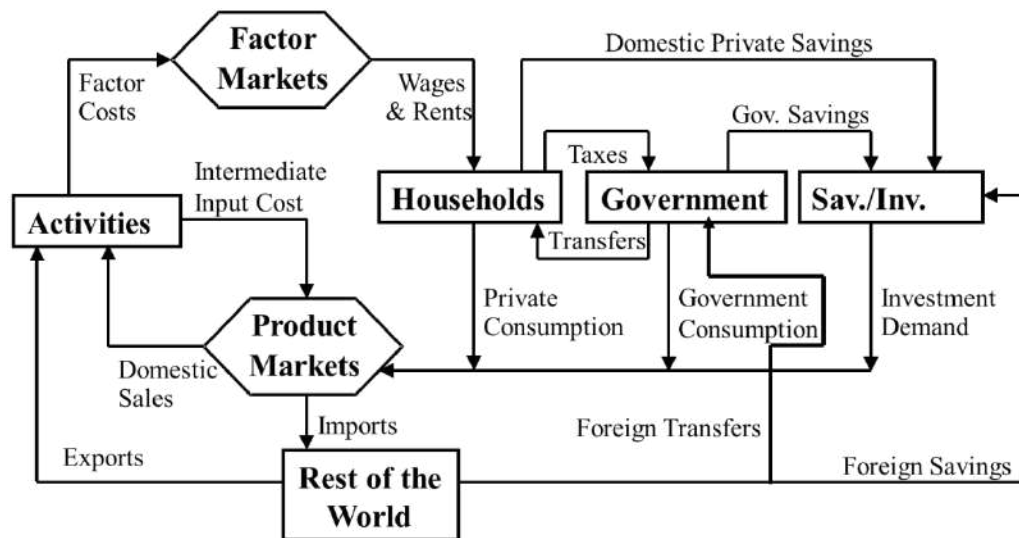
Factor Markets

Domestic Private Savings

Factor Costs

Wages & Rents

Gov. Savings

Taxes

Intermediate Input Cost

Households

Government

Sav./Inv.

Activities

Transfers

Private Consumption

Government Consumption

Investment Demand

Product Markets

Domestic Sales

Imports

Foreign Transfers

Exports

Rest of the World

Foreign Savings